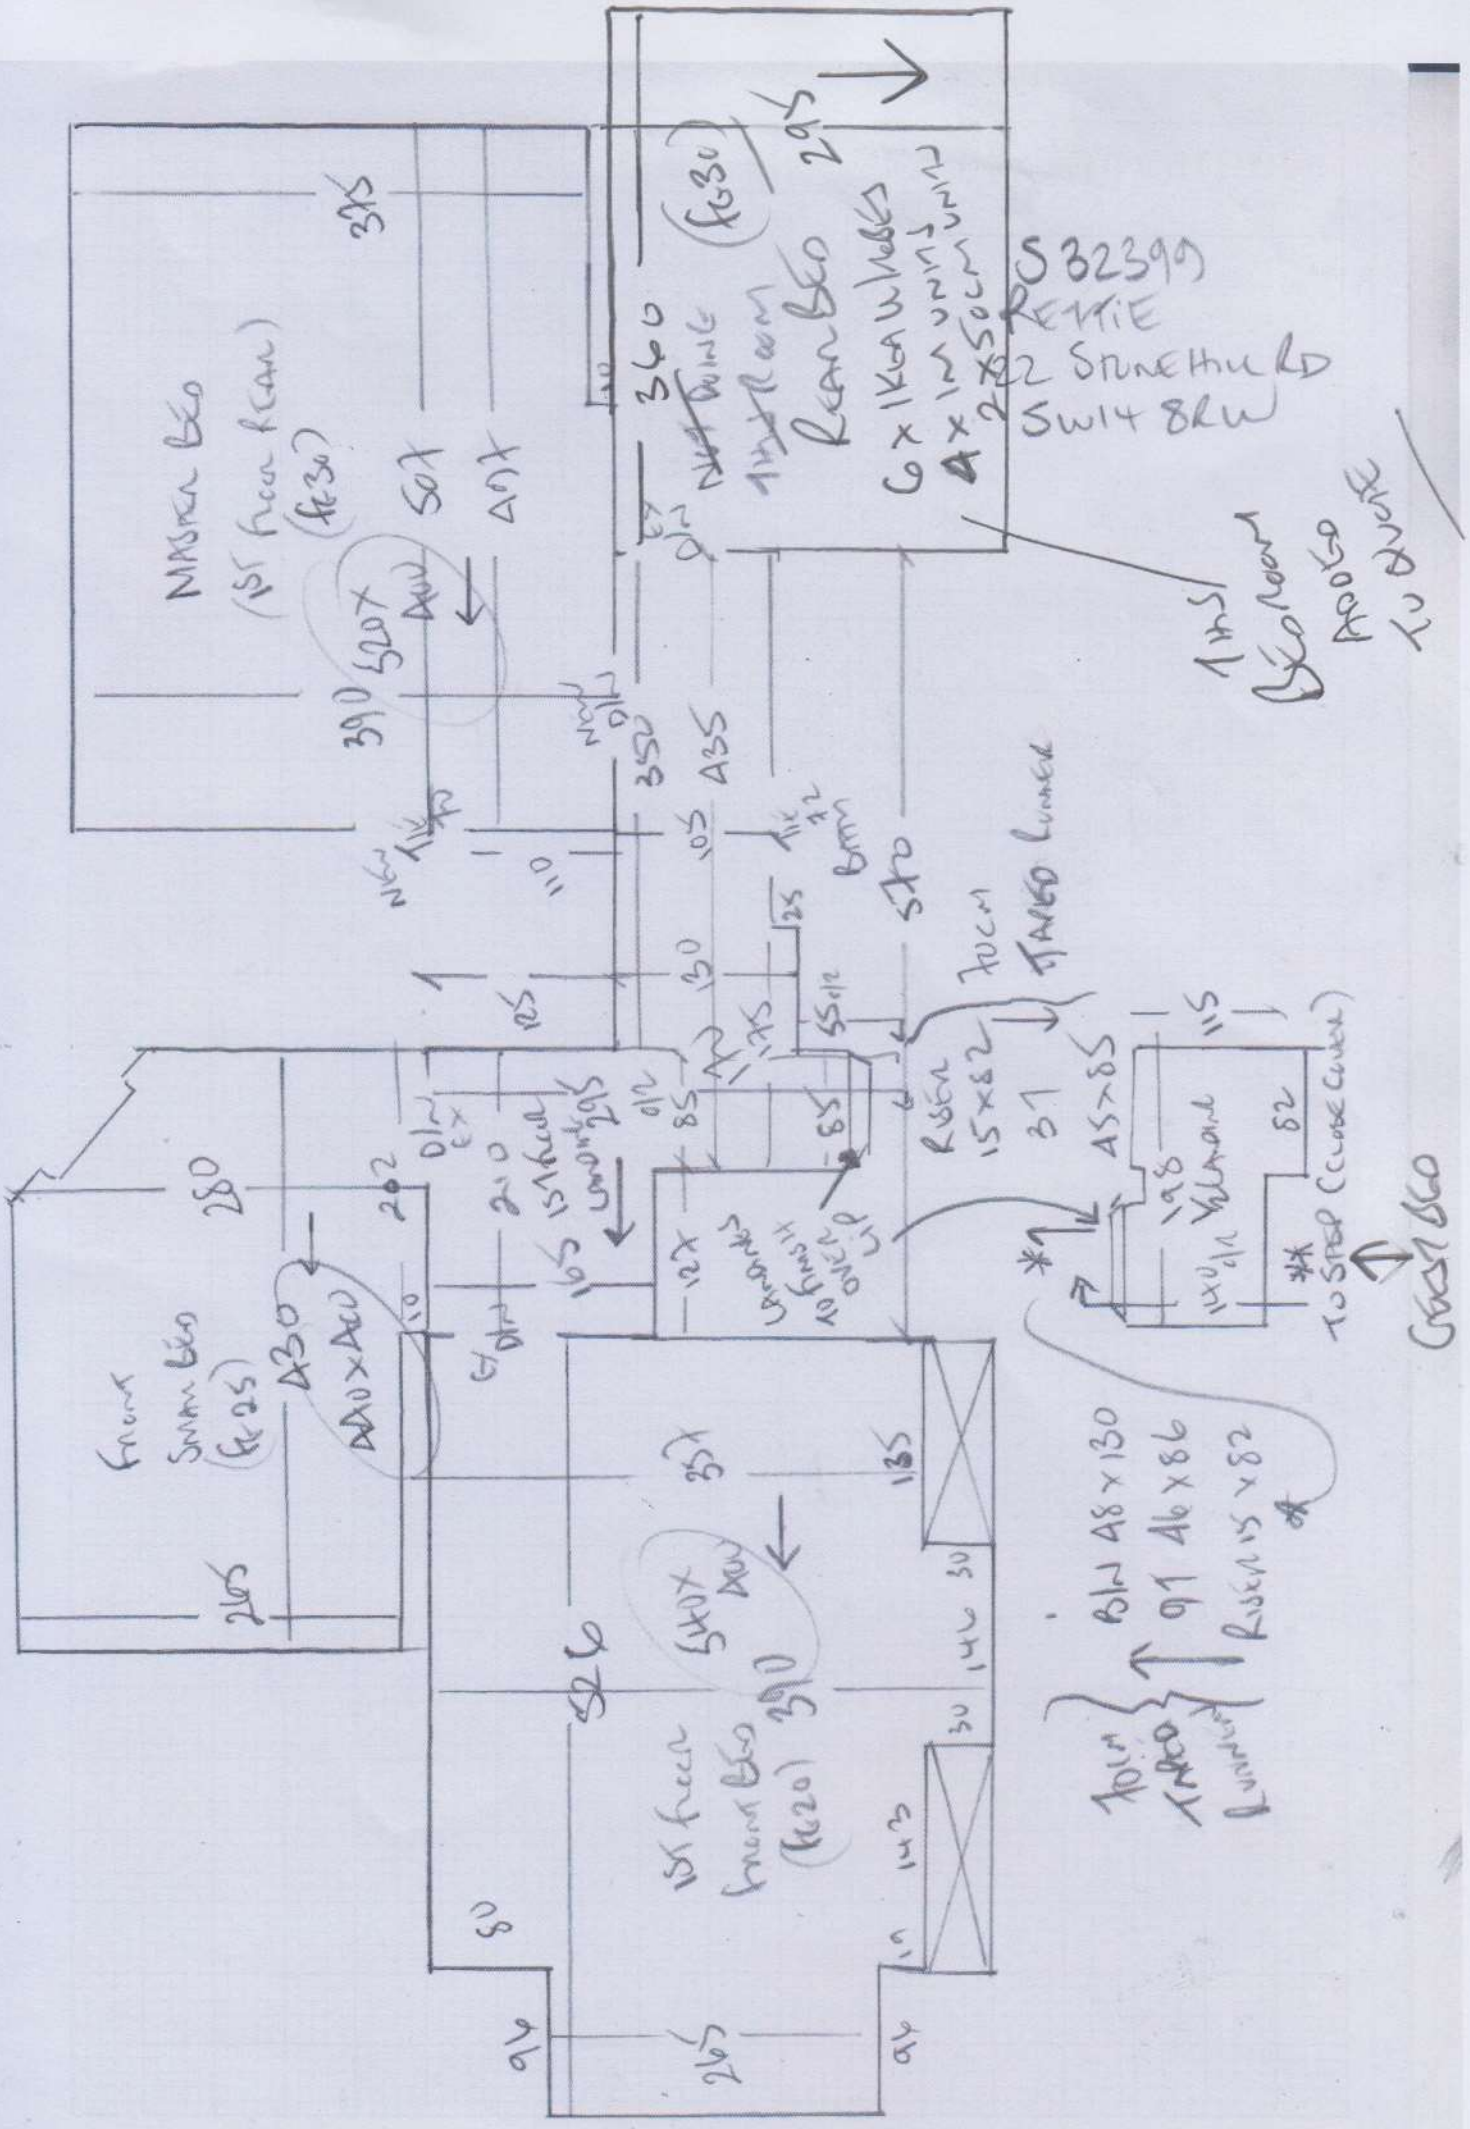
MASTER BED
(1ST FLOOR REAR)
(FE30)
375
390 520X
400
507
470

Next Dining
1st Room
Rear Bed
(FE30)
360
295
6 x IKEA WARDROBES
4 x 1M UNITS
2 x 50CM UNITS

RS 32399
RETTIE
22 STONEHILL RD
SW14 8RW

1 HRS
BEDROOM
ADDED
TO QUOTE

350
435
105
110
NEW
New D/W
Ex D/W
130
125
570
175
25
8mm
TANGO RUNNER
70CM
RISER 15 x 82
31
45 x 85
115
82
198
140 1/2
LANDING
** TO STEP (CLOSE COVER)
GUEST BED
*

Front
Small Bed
(FE25)
280
282
430
440 x 440
265
110
D/W Ex
210
1st floor Landing 295
165
85
127
Landing to finish over lip
85

1st floor
Front Bed
(FE20)
390
540X
357
135
526
30
140
30
143
80
96
265
96
110

70CM TANGO RUNNER
BW 48 x 130
91 46 x 86
RISER 15 x 82
*